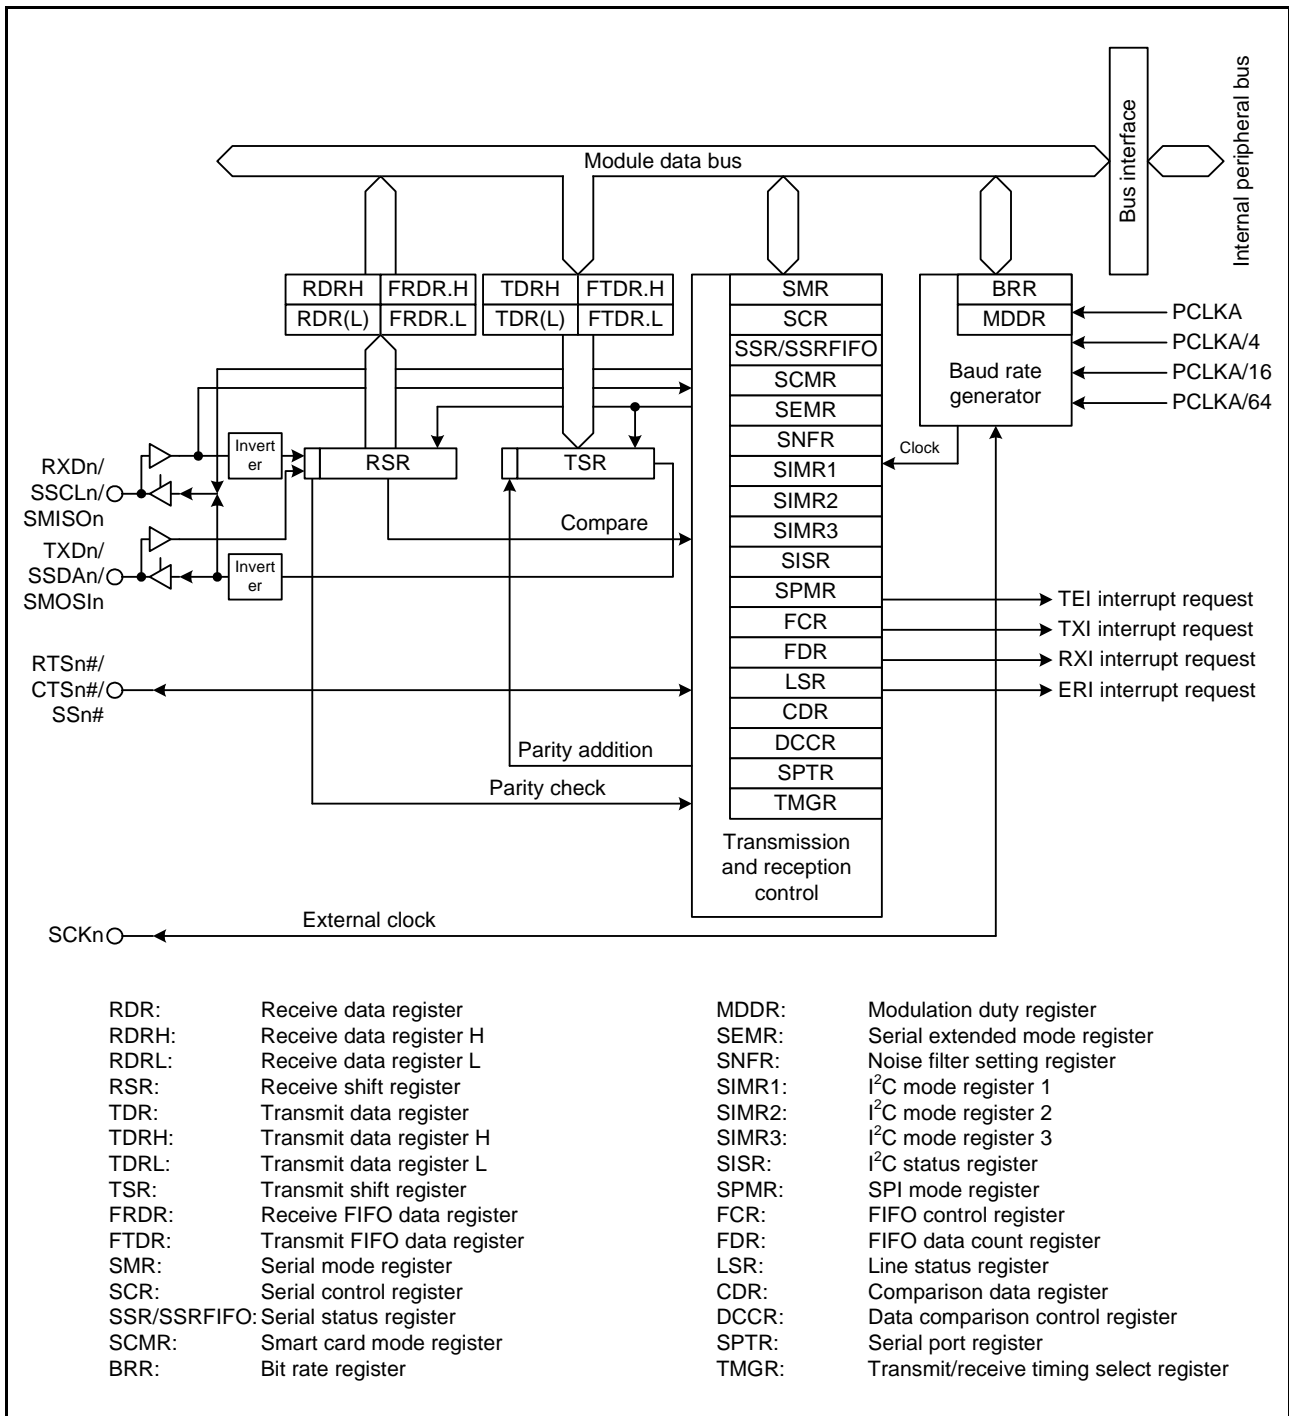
Module data bus

Bus interface

Internal peripheral bus

| RDRH | FRDR.H |
|---|---|
| RDR(L) | FRDR.L |

| TDRH | FTDR.H |
|---|---|
| TDR(L) | FTDR.L |

SMR
SCR
SSR/SSRFIFO
SCMR
SEMR
SNFR
SIMR1
SIMR2
SIMR3
SISR
SPMR
FCR
FDR
LSR
CDR
DCCR
SPTR
TMGR

Transmission and reception control

BRR
MDDR
Baud rate generator

PCLKA
PCLKA/4
PCLKA/16
PCLKA/64

Clock

RXDn/ SSCLn/ SMISOn

TXDn/ SSDAn/ SMOSIn

Invert er

Invert er

RSR

TSR

Compare

TEI interrupt request
TXI interrupt request
RXI interrupt request
ERI interrupt request

RTSn#/ CTSn#/ SSn#

Parity addition

Parity check

External clock

SCKn

RDR: Receive data register
RDRH: Receive data register H
RDRL: Receive data register L
RSR: Receive shift register
TDR: Transmit data register
TDRH: Transmit data register H
TDRL: Transmit data register L
TSR: Transmit shift register
FRDR: Receive FIFO data register
FTDR: Transmit FIFO data register
SMR: Serial mode register
SCR: Serial control register
SSR/SSRFIFO: Serial status register
SCMR: Smart card mode register
BRR: Bit rate register

MDDR: Modulation duty register
SEMR: Serial extended mode register
SNFR: Noise filter setting register
SIMR1: $I^2C$ mode register 1
SIMR2: $I^2C$ mode register 2
SIMR3: $I^2C$ mode register 3
SISR: $I^2C$ status register
SPMR: SPI mode register
FCR: FIFO control register
FDR: FIFO data count register
LSR: Line status register
CDR: Comparison data register
DCCR: Data comparison control register
SPTR: Serial port register
TMGR: Transmit/receive timing select register